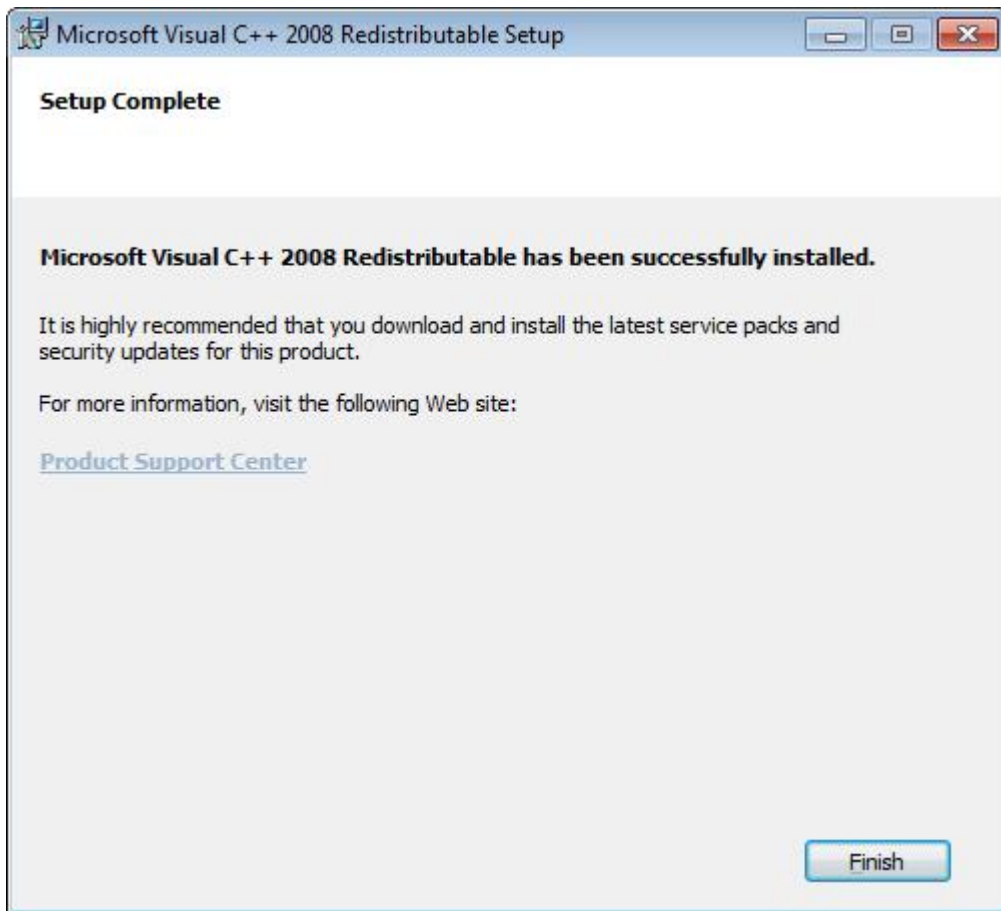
Microsoft Visual C++ 2008 Redistributable Setup

Setup Complete

Microsoft Visual C++ 2008 Redistributable has been successfully installed.

It is highly recommended that you download and install the latest service packs and security updates for this product.

For more information, visit the following Web site:

Product Support Center

Finish